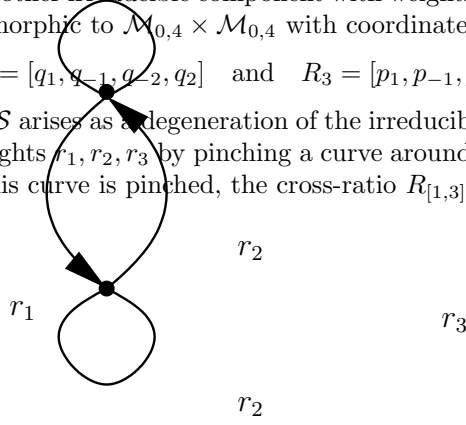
morphic to $\mathcal{M}_{0,4} \times \mathcal{M}_{0,4}$ with coordinate

$= [q_1, q_{-1}, q_{-2}, q_2]$ and $R_3 = [p_1, p_{-1},$

$S$ arises as a degeneration of the irreducib ghts $r_1, r_2, r_3$ by pinching a curve around is curve is pinched, the cross-ratio $R_{[1,3]}$

$r_2$

$r_1$

$r_3$

$r_2$